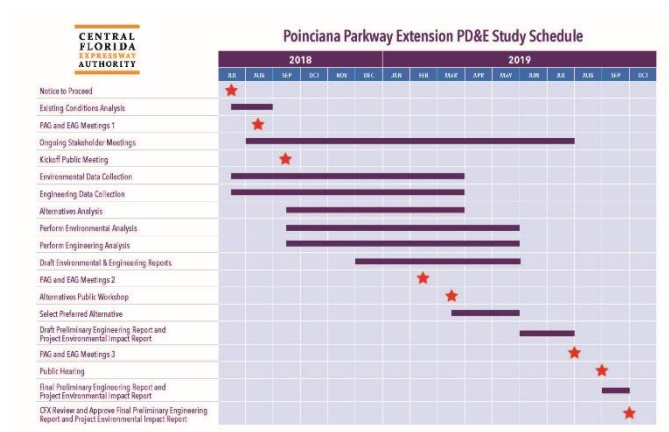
CENTRAL FLORIDA EXPRESSWAY AUTHORITY

Poinciana Parkway Extension PD&E Study Schedule

| | 2018 | | | | | | 2019 | | | | | | | | | |
|---|---|---|---|---|---|---|---|---|---|---|---|---|---|---|---|---|
| | JUL | AUG | SEP | OCT | NOV | DEC | JAN | FEB | MAR | APR | MAY | JUN | JUL | AUG | SEP | OCT |
| Notice to Proceed | | | | | | | | | | | | | | | | |
| Existing Conditions Analysis | | | | | | | | | | | | | | | | |
| PAG and EAG Meetings 1 | | | | | | | | | | | | | | | | |
| Ongoing Stakeholder Meetings | | | | | | | | | | | | | | | | |
| Kickoff Public Meeting | | | | | | | | | | | | | | | | |
| Environmental Data Collection | | | | | | | | | | | | | | | | |
| Engineering Data Collection | | | | | | | | | | | | | | | | |
| Alternatives Analysis | | | | | | | | | | | | | | | | |
| Perform Environmental Analysis | | | | | | | | | | | | | | | | |
| Perform Engineering Analysis | | | | | | | | | | | | | | | | |
| Draft Environmental & Engineering Reports | | | | | | | | | | | | | | | | |
| PAG and EAG Meetings 2 | | | | | | | | | | | | | | | | |
| Alternatives Public Workshop | | | | | | | | | | | | | | | | |
| Select Preferred Alternative | | | | | | | | | | | | | | | | |
| Draft Preliminary Engineering Report and Project Environmental Impact Report | | | | | | | | | | | | | | | | |
| PAG and EAG Meetings 3 | | | | | | | | | | | | | | | | |
| Public Hearing | | | | | | | | | | | | | | | | |
| Final Preliminary Engineering Report and Project Environmental Impact Report | | | | | | | | | | | | | | | | |
| CFX Review and Approve Final Preliminary Engineering Report and Project Environmental Impact Report | | | | | | | | | | | | | | | | |